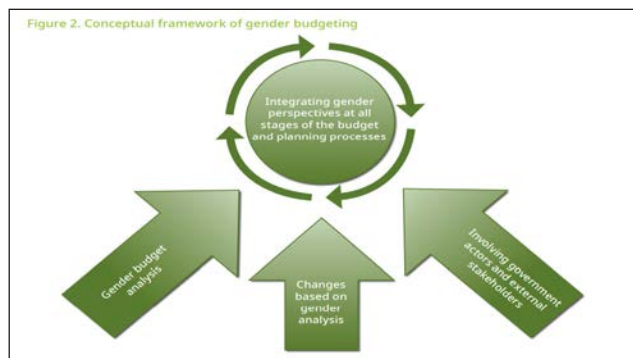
Figure 2. Conceptual framework of gender budgeting

Integrating gender perspectives at all stages of the budget and planning processes

Gender budget analysis

Changes based on gender analysis

Involving government actors and external stakeholders